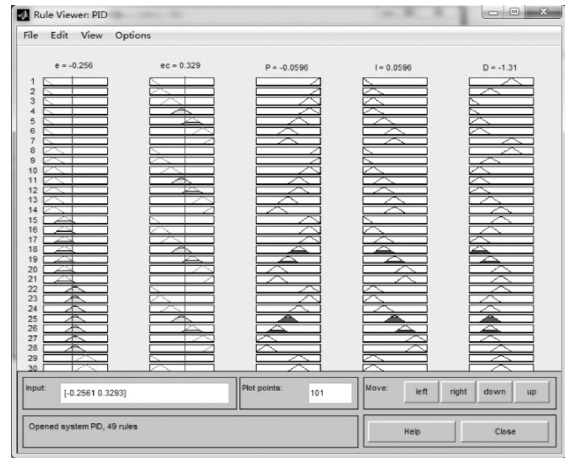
Rule Viewer: PID

File Edit View Options

e = -0.256
ec = 0.329
P = -0.0596
I = 0.0596
D = -1.31

1
2
3
4
5
6
7
8
9
10
11
12
13
14
15
16
17
18
19
20
21
22
23
24
25
26
27
28
29
30

Input: [-0.2561 0.3293]
Plot points: 101
Move: left right down up

Opened system PID, 49 rules
Help
Close